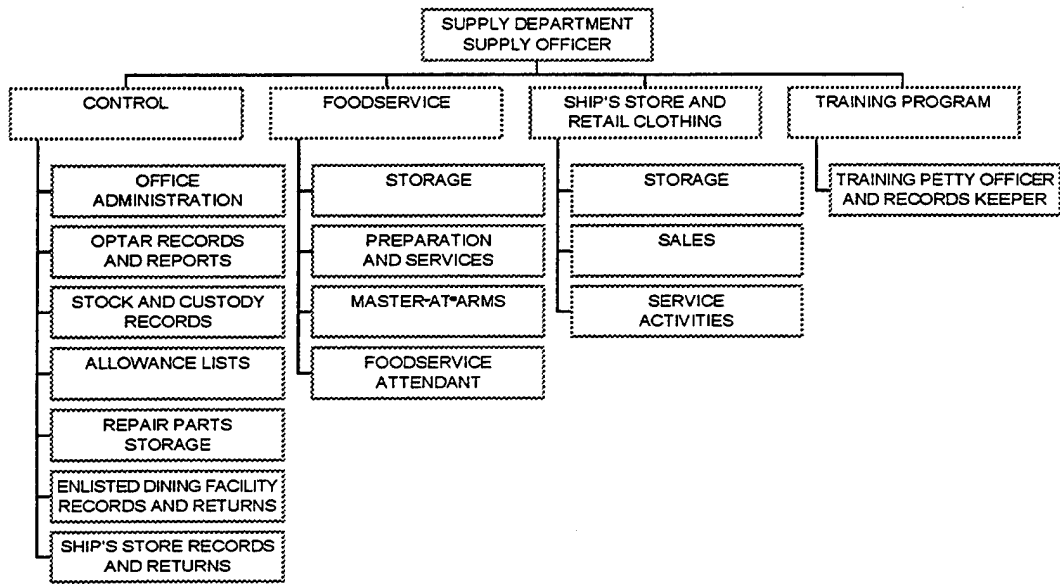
SUPPLY DEPARTMENT
SUPPLY OFFICER

CONTROL

OFFICE ADMINISTRATION

OPTAR RECORDS AND REPORTS

STOCK AND CUSTODY RECORDS

ALLOWANCE LISTS

REPAIR PARTS STORAGE

ENLISTED DINING FACILITY RECORDS AND RETURNS

SHIP'S STORE RECORDS AND RETURNS

FOODSERVICE

STORAGE

PREPARATION AND SERVICES

MASTER-AT-ARMS

FOODSERVICE ATTENDANT

SHIP'S STORE AND RETAIL CLOTHING

STORAGE

SALES

SERVICE ACTIVITIES

TRAINING PROGRAM

TRAINING PETTY OFFICER AND RECORDS KEEPER